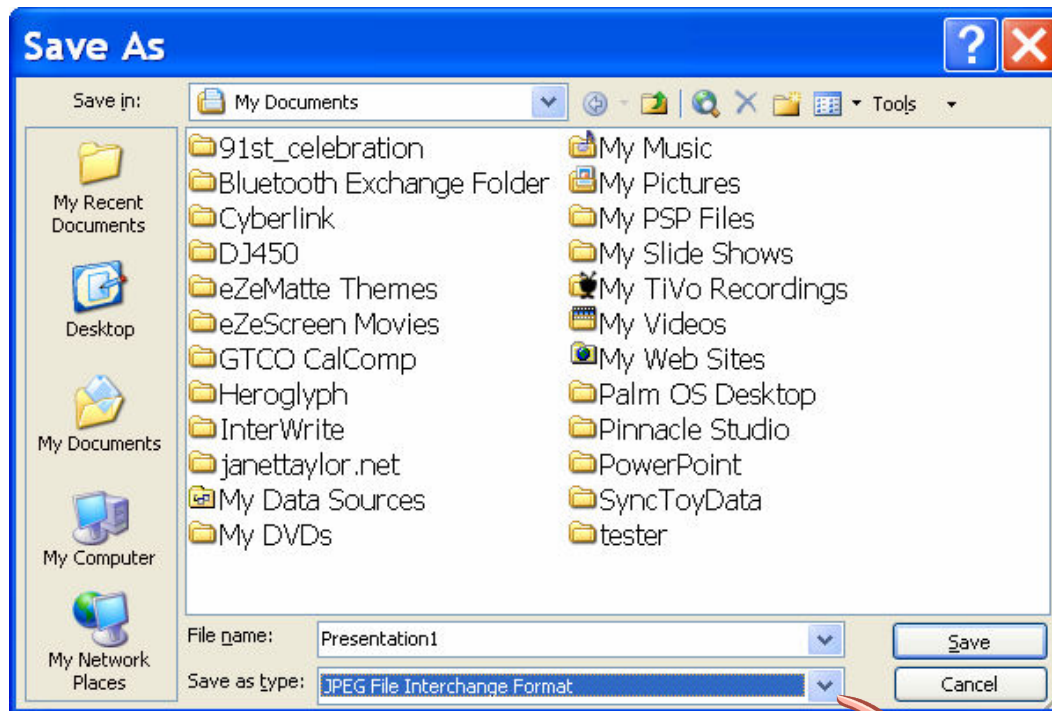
Save As

Save in: My Documents

Tools

My Recent Documents

Desktop

My Documents

My Computer

My Network Places

91st_celebration
Bluetooth Exchange Folder
Cyberlink
DJ450
eZeMatte Themes
eZeScreen Movies
GTCO CalComp
Heroglyph
InterWrite
janettaylor.net
My Data Sources
My DVDs

My Music
My Pictures
My PSP Files
My Slide Shows
My TiVo Recordings
My Videos
My Web Sites
Palm OS Desktop
Pinnacle Studio
PowerPoint
SyncToyData
tester

File name: Presentation1

Save as type: JPEG File Interchange Format

Save

Cancel